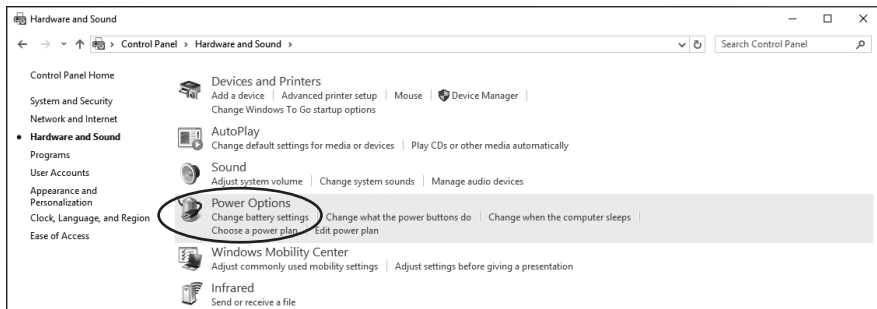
Hardware and Sound

Control Panel > Hardware and Sound >

Search Control Panel

Control Panel Home

System and Security

Network and Internet

Hardware and Sound

Programs

User Accounts

Appearance and Personalization

Clock, Language, and Region

Ease of Access

Devices and Printers
Add a device | Advanced printer setup | Mouse | Device Manager |
Change Windows To Go startup options

AutoPlay
Change default settings for media or devices | Play CDs or other media automatically

Sound
Adjust system volume | Change system sounds | Manage audio devices

Power Options
Change battery settings | Change what the power buttons do | Change when the computer sleeps |
Choose a power plan | Edit power plan

Windows Mobility Center
Adjust commonly used mobility settings | Adjust settings before giving a presentation

Infrared
Send or receive a file